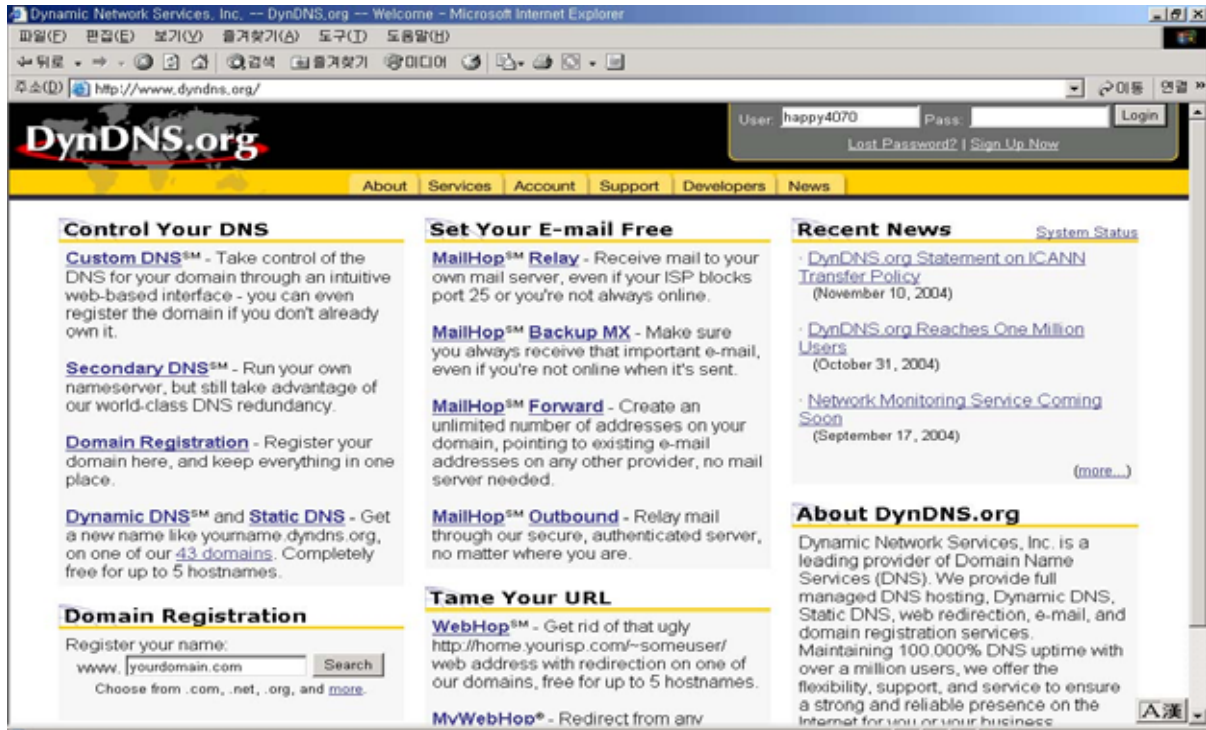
Dynamic Network Services, Inc. -- DynDNS.org -- Welcome - Microsoft Internet Explorer

파일(F) 편집(E) 보기(V) 즐겨찾기(A) 도구(T) 도움말(H)

뒤로 검색 즐겨찾기 미디어

주소(D) http://www.dyndns.org/ 이동 연결

DynDNS.org

User: happy4070 Pass: Login

Lost Password? | Sign Up Now

About Services Account Support Developers News

Control Your DNS

Custom DNS℠ - Take control of the DNS for your domain through an intuitive web-based interface - you can even register the domain if you don't already own it.

Secondary DNS℠ - Run your own nameserver, but still take advantage of our world-class DNS redundancy.

Domain Registration - Register your domain here, and keep everything in one place.

Dynamic DNS℠ and Static DNS - Get a new name like yourname.dyndns.org, on one of our 43 domains. Completely free for up to 5 hostnames.

Domain Registration

Register your name:

www. yourdomain.com Search

Choose from .com, .net, .org, and more.

Set Your E-mail Free

MailHop℠ Relay - Receive mail to your own mail server, even if your ISP blocks port 25 or you're not always online.

MailHop℠ Backup MX - Make sure you always receive that important e-mail, even if you're not online when it's sent.

MailHop℠ Forward - Create an unlimited number of addresses on your domain, pointing to existing e-mail addresses on any other provider, no mail server needed.

MailHop℠ Outbound - Relay mail through our secure, authenticated server, no matter where you are.

Tame Your URL

WebHop℠ - Get rid of that ugly http://home.yourisp.com/~someuser/ web address with redirection on one of our domains, free for up to 5 hostnames.

MyWebHop® - Redirect from any

Recent News

System Status

· DynDNS.org Statement on ICANN Transfer Policy (November 10, 2004)

· DynDNS.org Reaches One Million Users (October 31, 2004)

· Network Monitoring Service Coming Soon (September 17, 2004)

(more...)

About DynDNS.org

Dynamic Network Services, Inc. is a leading provider of Domain Name Services (DNS). We provide full managed DNS hosting, Dynamic DNS, Static DNS, web redirection, e-mail, and domain registration services. Maintaining 100.000% DNS uptime with over a million users, we offer the flexibility, support, and service to ensure a strong and reliable presence on the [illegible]

A漢